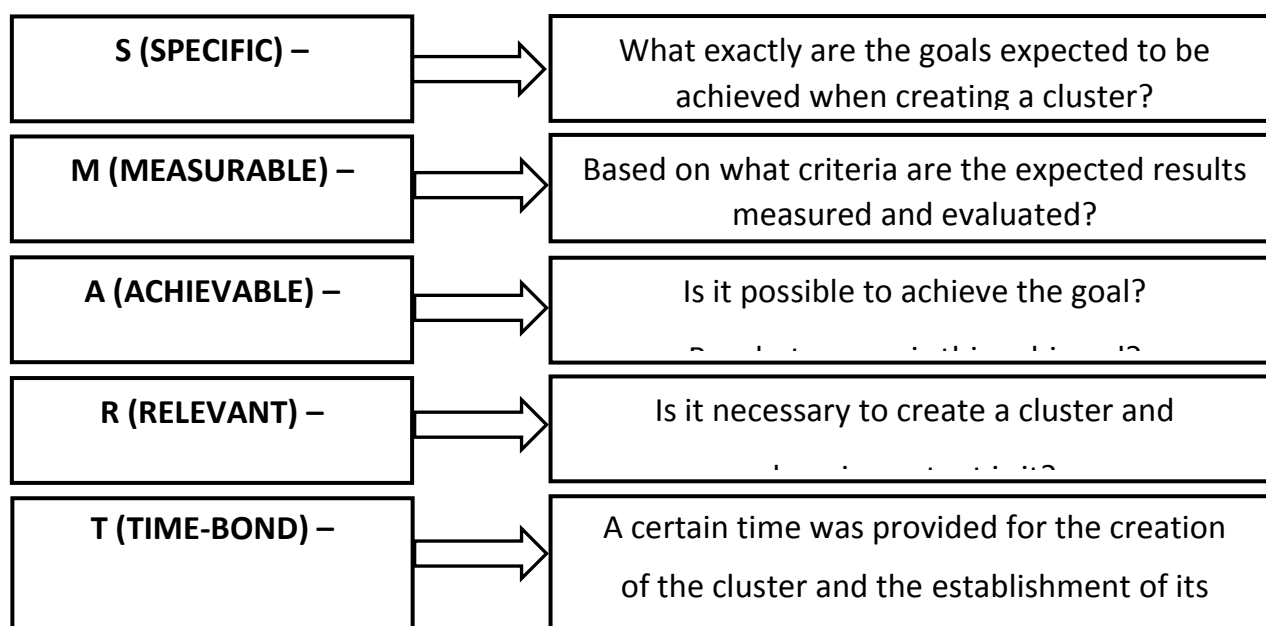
S (SPECIFIC) –

What exactly are the goals expected to be achieved when creating a cluster?

M (MEASURABLE) –

Based on what criteria are the expected results measured and evaluated?

A (ACHIEVABLE) –

Is it possible to achieve the goal?

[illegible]

R (RELEVANT) –

Is it necessary to create a cluster and

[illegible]

T (TIME-BOND) –

A certain time was provided for the creation of the cluster and the establishment of its

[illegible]